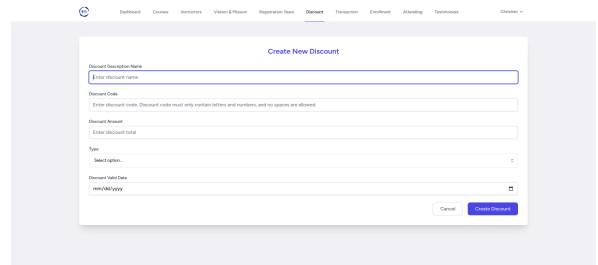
Dashboard Courses Instructors Vision & Mission Registration Years Discount Transaction Enrollment Attending Testimonials Christian

Create New Discount

Discount Description Name
Enter discount name

Discount Code
Enter discount code. Discount code must only contain letters and numbers, and no spaces are allowed.

Discount Amount
Enter discount total

Type
Select option...

Discount Valid Date
mm/dd/yyyy

Cancel Create Discount